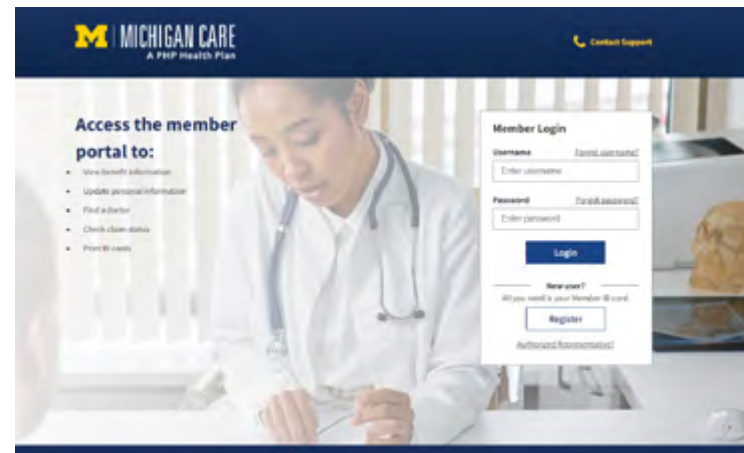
M | MICHIGAN CARE
A PHP Health Plan

Contact Support

Access the member portal to:

- View benefit information
- Update personal information
- Find a doctor
- Check claim status
- Print ID cards

Member Login

Username
Forgot username?
Enter username

Password
Forgot password?
Enter password

Login

New user?
All you need is your Member ID card

Register

Authorized Representative